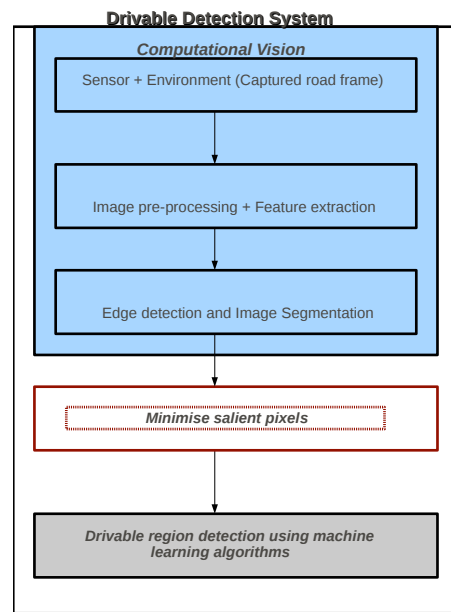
Drivable Detection System

Computational Vision

Sensor + Environment (Captured road frame)

Image pre-processing + Feature extraction

Edge detection and Image Segmentation

Minimise salient pixels

Drivable region detection using machine learning algorithms